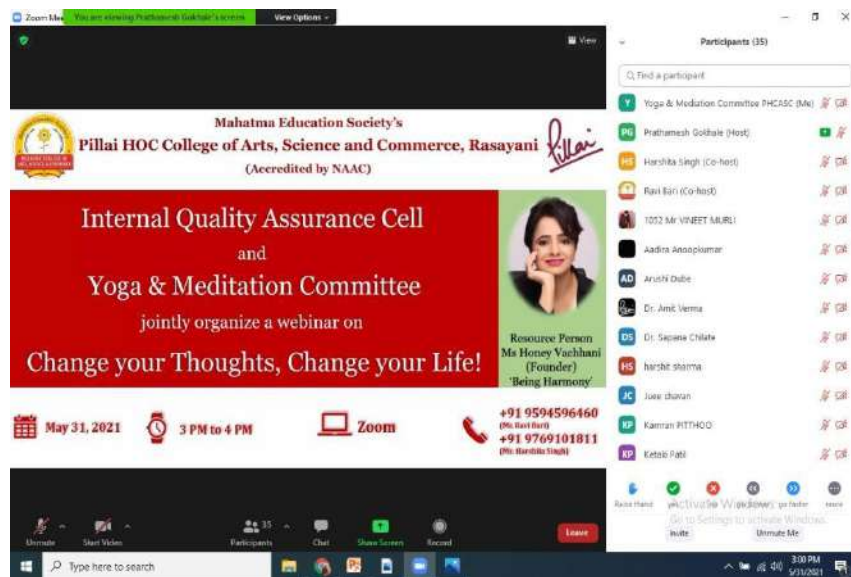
Zoom Mee You are viewing Prathamesh Gokhale's screen View Options

View

Mahatma Education Society's
Pillai HOC College of Arts, Science and Commerce, Rasayani
(Accredited by NAAC)

Pillai

Internal Quality Assurance Cell
and
Yoga & Meditation Committee
jointly organize a webinar on
Change your Thoughts, Change your Life!

Resource Person
Ms Honey Vachhani
(Founder)
'Being Harmony'

May 31, 2021
3 PM to 4 PM
Zoom
+91 9594596460
(Mr. Ravi Bari)
+91 9769101811
(Mr. Harshita Singh)

Unmute
Start Video
35
Participants
Chat
Share Screen
Record
Leave

Participants (35)

Find a participant

Y Yoga & Meditation Committee PHCASC (Me)
PG Prathamesh Gokhale (Host)
HS Harshita Singh (Co-host)
Ravi Bari (Co-host)
1052 Mr VINEET MURLI
Aadira Anoopkumar
AD Arushi Dube
Dr. Amit Verma
DS Dr. Sapana Chilate
HS harshit sharma
JC Juee chavan
KP Kamran PITTHOO
KP Ketaki Patil

Raise Hand
yes
no
slower
go faster
more

Activate Windows
Go to Settings to activate Windows.

Invite
Unmute Me

Type here to search

3:00 PM
5/31/2021